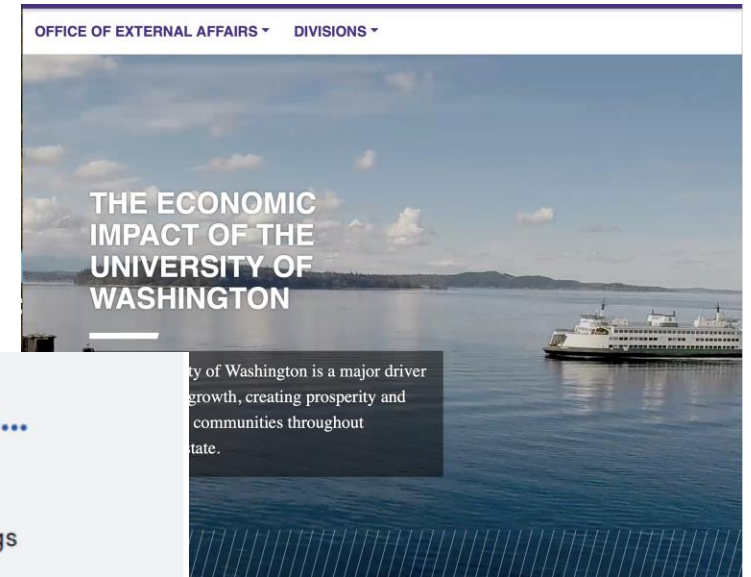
OFFICE OF EXTERNAL AFFAIRS ▾ DIVISIONS ▾

THE ECONOMIC IMPACT OF THE UNIVERSITY OF WASHINGTON

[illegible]ty of Washington is a major driver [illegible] growth, creating prosperity and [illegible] communities throughout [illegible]tate.

...

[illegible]gs